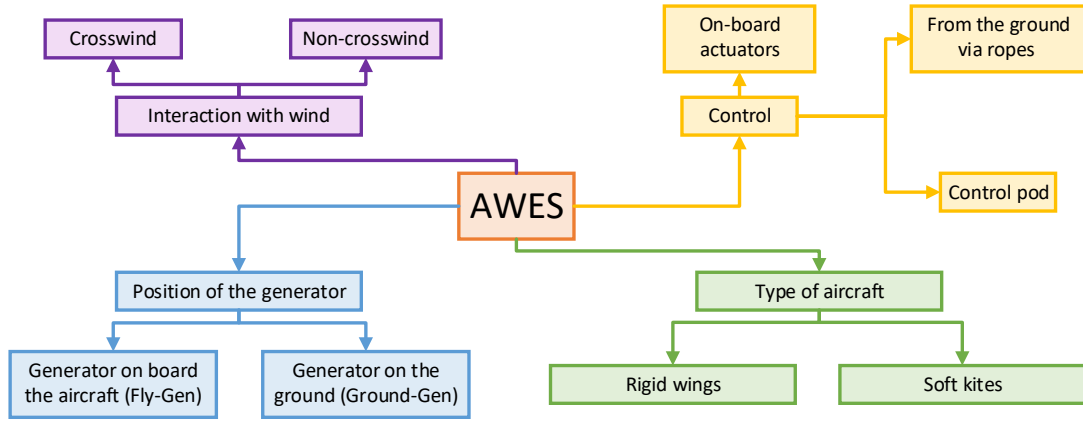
Crosswind

Non-crosswind

Interaction with wind

On-board actuators

From the ground via ropes

Control

Control pod

AWES

Position of the generator

Type of aircraft

Generator on board the aircraft (Fly-Gen)

Generator on the ground (Ground-Gen)

Rigid wings

Soft kites